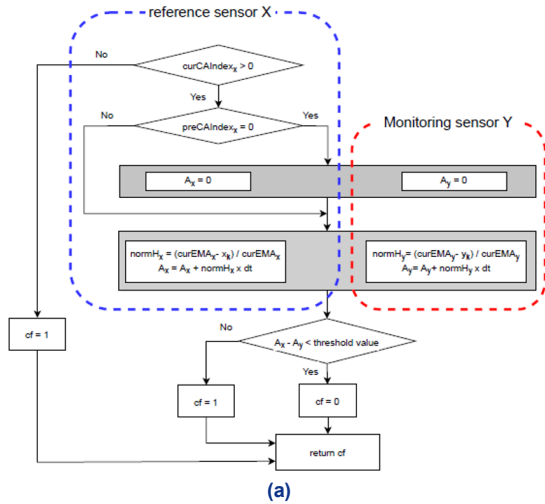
reference sensor X

Monitoring sensor Y

No

$curCAIndex_x > 0$

Yes

No

$preCAIndex_x = 0$

Yes

$A_x = 0$

$A_y = 0$

$normH_x = (curEMA_x - x_k) / curEMA_x$
$A_x = A_x + normH_x \times dt$

$normH_y = (curEMA_y - y_k) / curEMA_y$
$A_y = A_y + normH_y \times dt$

cf = 1

No

$A_x - A_y <$ threshold value

Yes

cf = 1

cf = 0

return cf

(a)